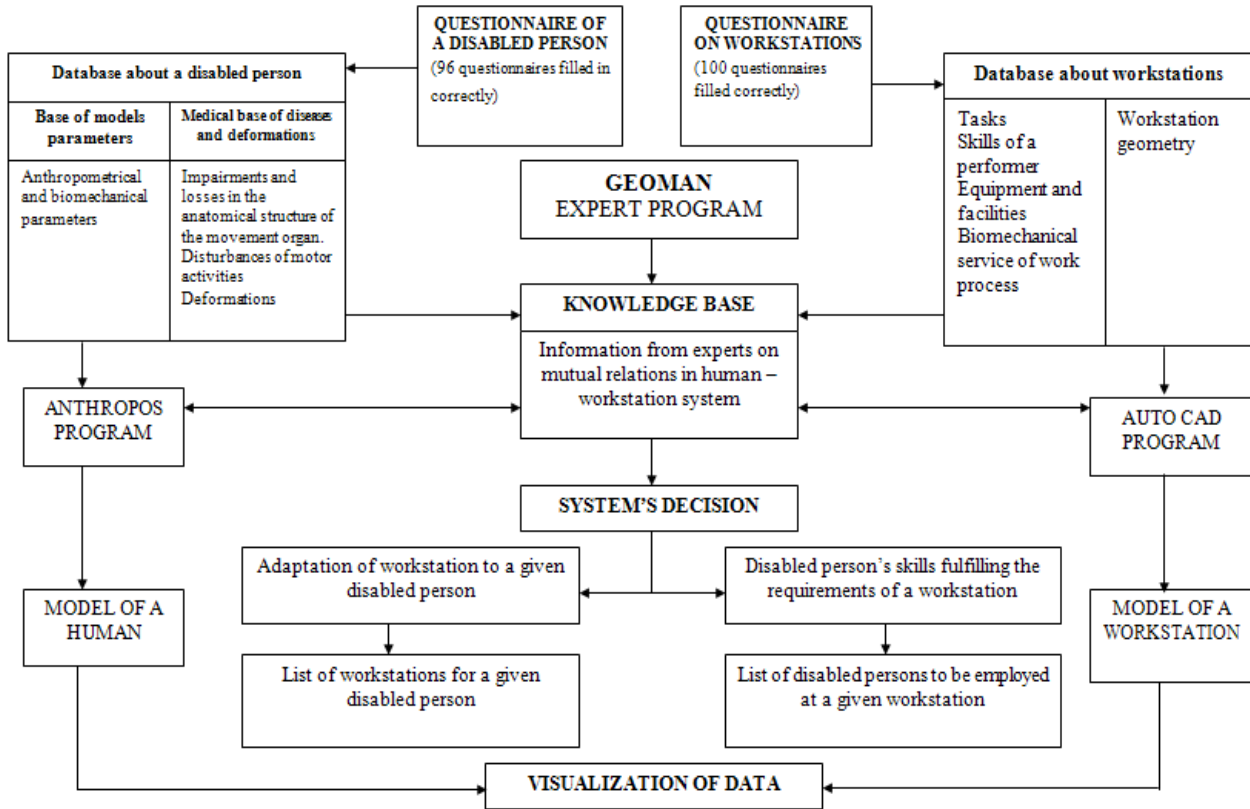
QUESTIONNAIRE OF A DISABLED PERSON
(96 questionnaires filled in correctly)

QUESTIONNAIRE ON WORKSTATIONS
(100 questionnaires filled correctly)

Database about a disabled person

Base of models parameters

Medical base of diseases and deformations

Anthropometrical and biomechanical parameters

Impairments and losses in the anatomical structure of the movement organ. Disturbances of motor activities Deformations

Database about workstations

Tasks
Skills of a performer
Equipment and facilities
Biomechanical service of work process

Workstation geometry

GEOMAN
EXPERT PROGRAM

KNOWLEDGE BASE

Information from experts on mutual relations in human – workstation system

ANTHROPOS PROGRAM

AUTO CAD PROGRAM

SYSTEM'S DECISION

Adaptation of workstation to a given disabled person

Disabled person's skills fulfilling the requirements of a workstation

MODEL OF A HUMAN

MODEL OF A WORKSTATION

List of workstations for a given disabled person

List of disabled persons to be employed at a given workstation

VISUALIZATION OF DATA